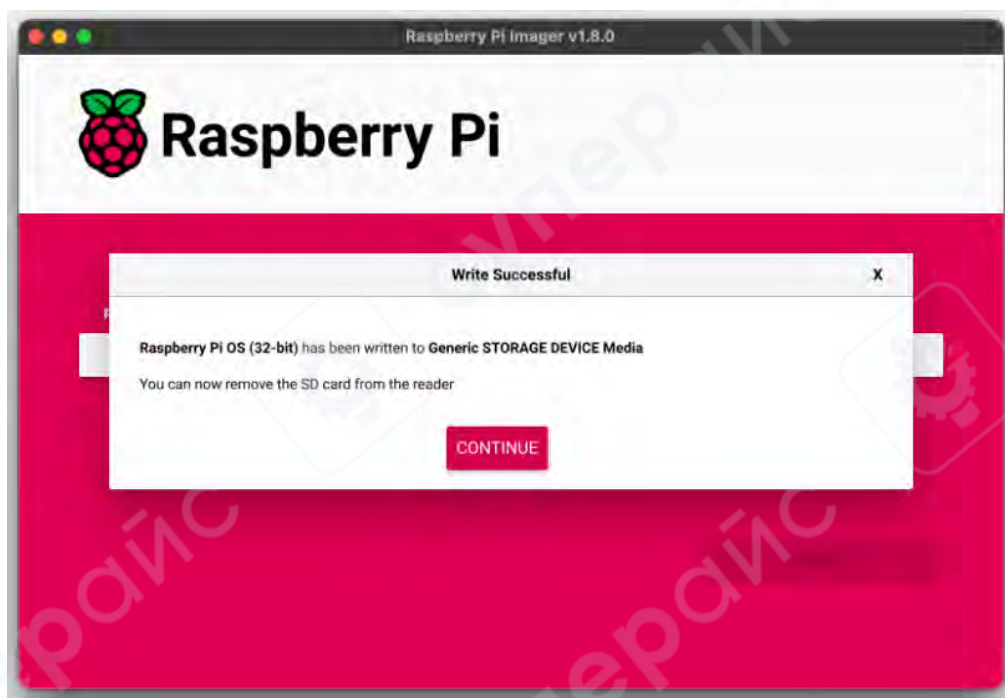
Raspberry Pi Imager v1.8.0

Raspberry Pi

Write Successful

X

**Raspberry Pi OS (32-bit)** has been written to **Generic STORAGE DEVICE Media**

You can now remove the SD card from the reader

CONTINUE

суперайс

ерайс